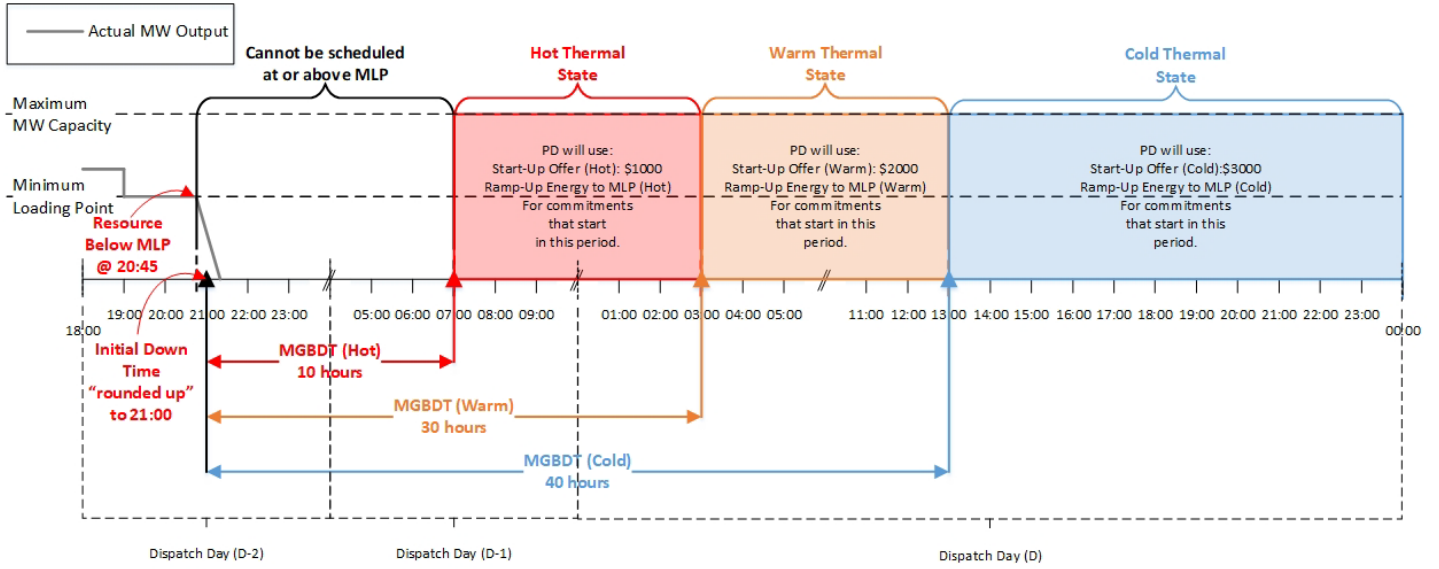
Actual MW Output

Cannot be scheduled at or above MLP

Hot Thermal State

Warm Thermal State

Cold Thermal State

Maximum MW Capacity

Minimum Loading Point

PD will use:
Start-Up Offer (Hot): $1000
Ramp-Up Energy to MLP (Hot)
For commitments that start in this period.

PD will use:
Start-Up Offer (Warm): $2000
Ramp-Up Energy to MLP (Warm)
For commitments that start in this period.

PD will use:
Start-Up Offer (Cold):$3000
Ramp-Up Energy to MLP (Cold)
For commitments that start in this period.

Resource Below MLP @ 20:45

18:00 19:00 20:00 21:00 22:00 23:00 05:00 06:00 07:00 08:00 09:00 01:00 02:00 03:00 04:00 05:00 11:00 12:00 13:00 14:00 15:00 16:00 17:00 18:00 19:00 20:00 21:00 22:00 23:00 00:00

Initial Down Time "rounded up" to 21:00

MGBDT (Hot)
10 hours

MGBDT (Warm)
30 hours

MGBDT (Cold)
40 hours

Dispatch Day (D-2)

Dispatch Day (D-1)

Dispatch Day (D)